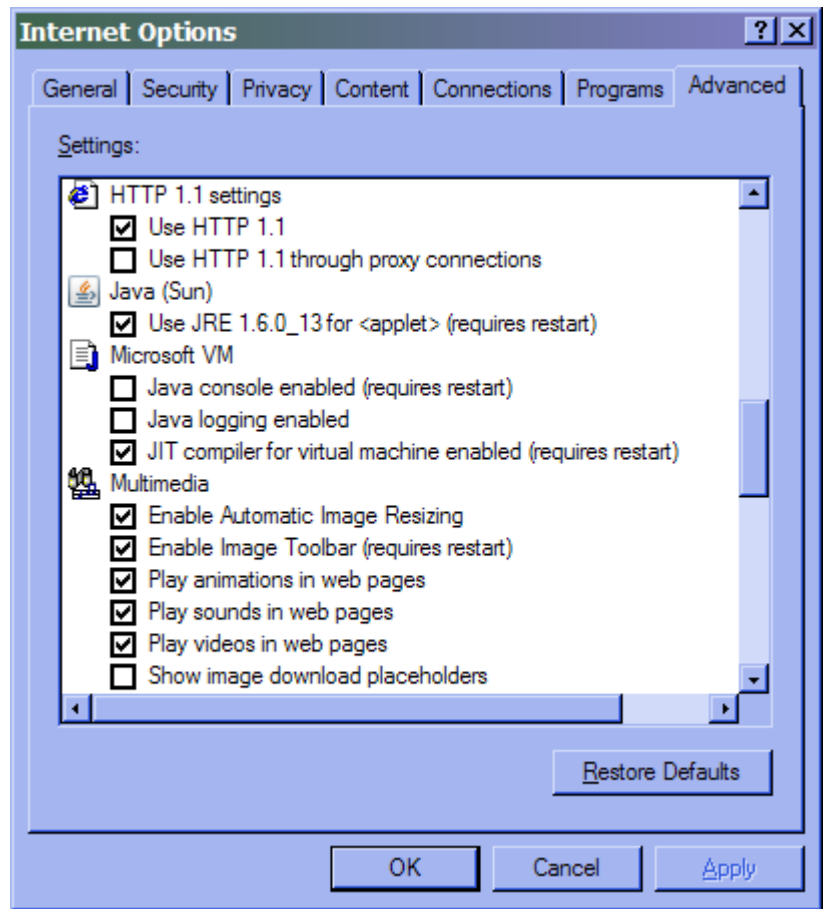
Internet Options

?
X

General
Security
Privacy
Content
Connections
Programs
Advanced

Settings:

HTTP 1.1 settings
Use HTTP 1.1
Use HTTP 1.1 through proxy connections
Java (Sun)
Use JRE 1.6.0_13 for <applet> (requires restart)
Microsoft VM
Java console enabled (requires restart)
Java logging enabled
JIT compiler for virtual machine enabled (requires restart)
Multimedia
Enable Automatic Image Resizing
Enable Image Toolbar (requires restart)
Play animations in web pages
Play sounds in web pages
Play videos in web pages
Show image download placeholders

Restore Defaults

OK
Cancel
Apply